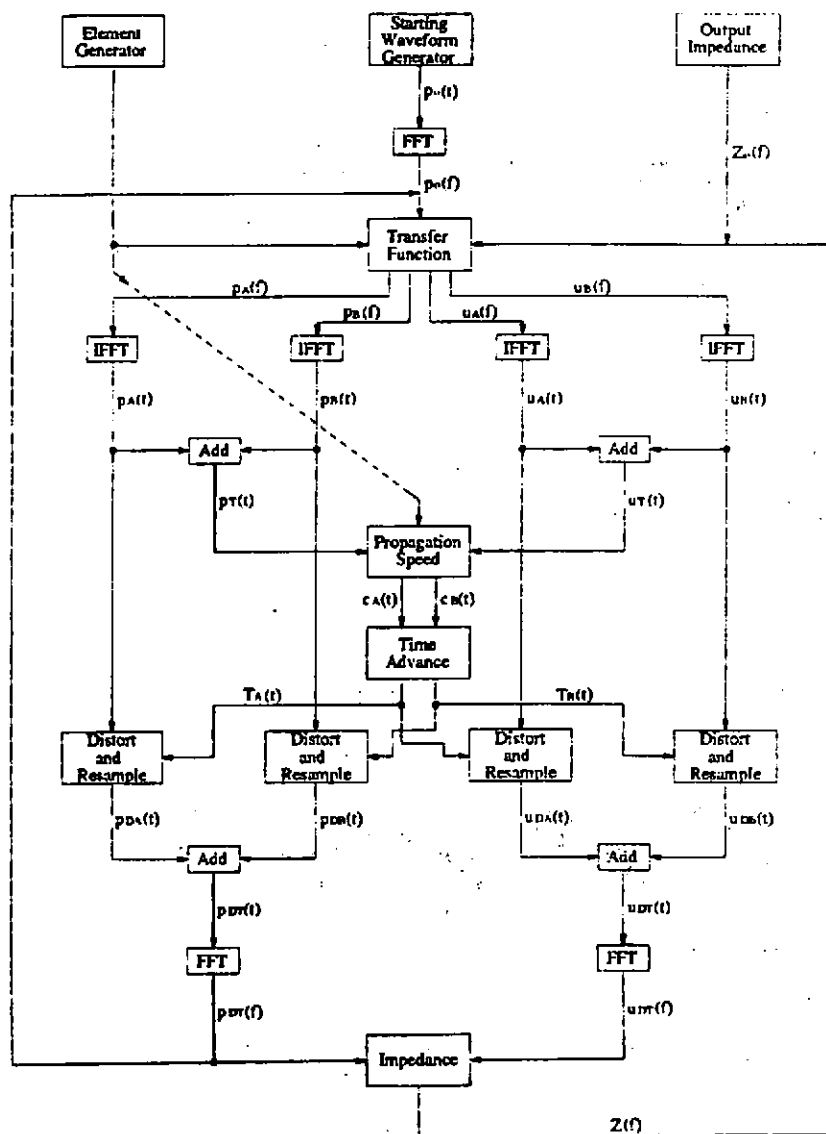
Element Generator

Starting Waveform Generator

Output Impedance

$p_o(t)$

FFT

$Z_o(f)$

$p_o(f)$

Transfer Function

$p_A(f)$

$p_B(f)$

$u_A(f)$

$u_B(f)$

IFFT

IFFT

IFFT

IFFT

$p_A(t)$

$p_B(t)$

$u_A(t)$

$u_B(t)$

Add

Add

$p_T(t)$

$u_T(t)$

Propagation Speed

$c_A(t)$

$c_B(t)$

Time Advance

$T_A(t)$

$T_B(t)$

Distort and Resample

Distort and Resample

Distort and Resample

Distort and Resample

$p_{DA}(t)$

$p_{DB}(t)$

$u_{DA}(t)$

$u_{DB}(t)$

Add

Add

$p_{DT}(t)$

$u_{DT}(t)$

FFT

FFT

$p_{DT}(f)$

$u_{DT}(f)$

Impedance

Z(f)